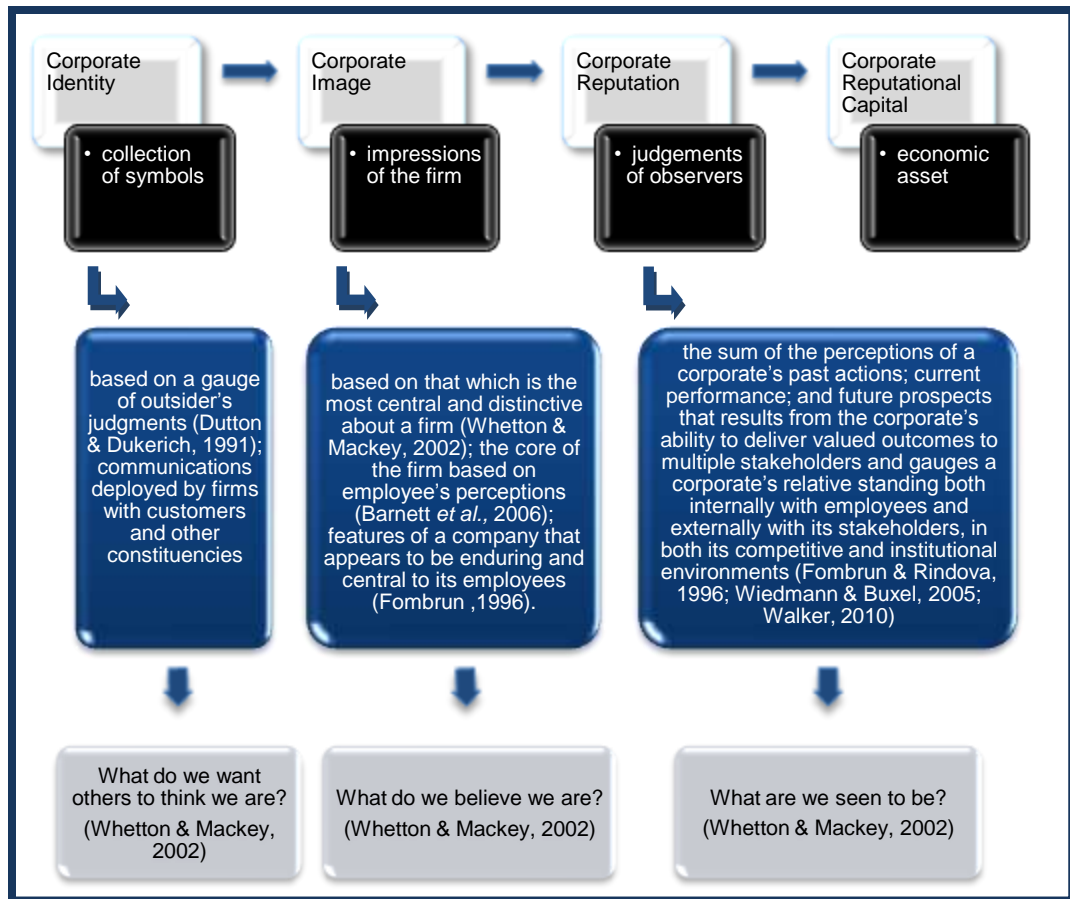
Corporate Identity

• collection of symbols

Corporate Image

• impressions of the firm

Corporate Reputation

• judgements of observers

Corporate Reputational Capital

• economic asset

based on a gauge of outsider's judgments (Dutton & Dukerich, 1991); communications deployed by firms with customers and other constituencies

based on that which is the most central and distinctive about a firm (Whetton & Mackey, 2002); the core of the firm based on employee's perceptions (Barnett *et al.,* 2006); features of a company that appears to be enduring and central to its employees (Fombrun ,1996).

the sum of the perceptions of a corporate's past actions; current performance; and future prospects that results from the corporate's ability to deliver valued outcomes to multiple stakeholders and gauges a corporate's relative standing both internally with employees and externally with its stakeholders, in both its competitive and institutional environments (Fombrun & Rindova, 1996; Wiedmann & Buxel, 2005; Walker, 2010)

What do we want others to think we are? (Whetton & Mackey, 2002)

What do we believe we are? (Whetton & Mackey, 2002)

What are we seen to be? (Whetton & Mackey, 2002)